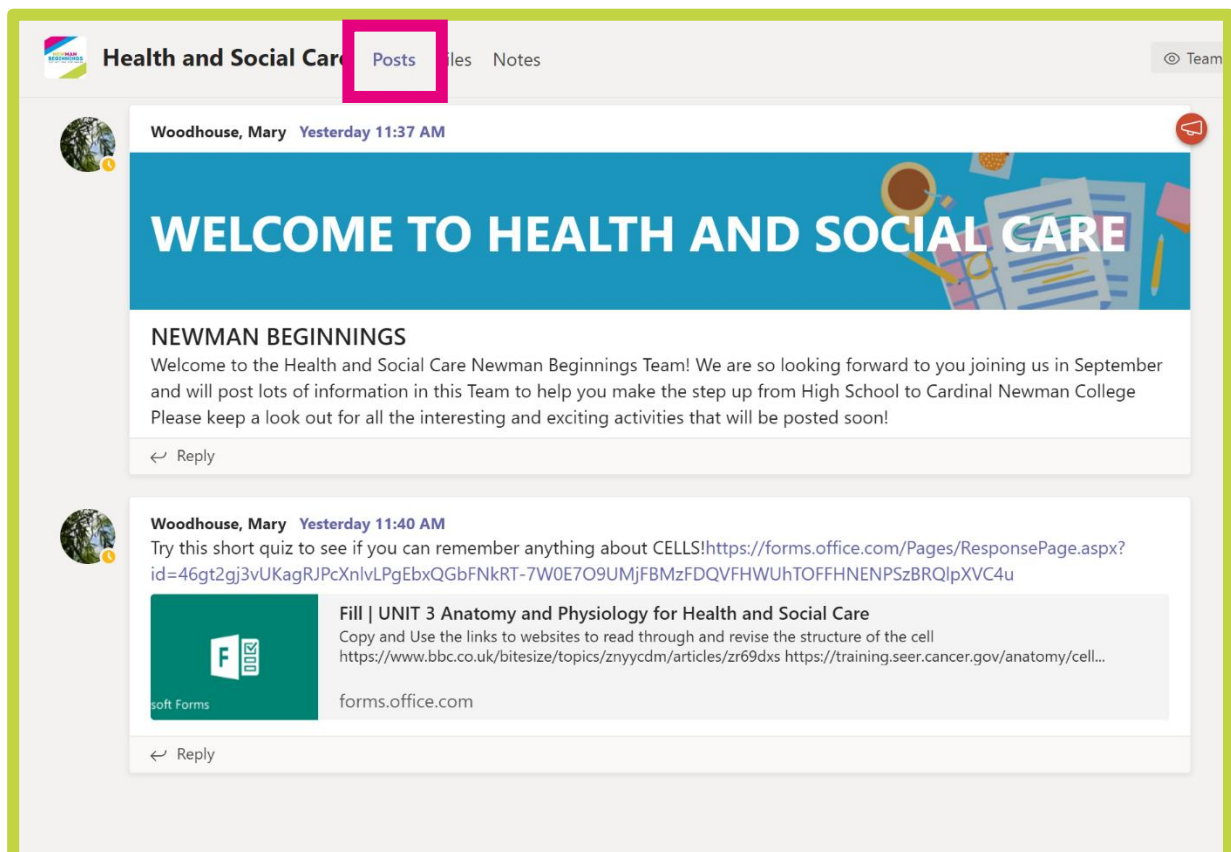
NEWMAN BEGINNINGS

Health and Social Care Posts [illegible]iles Notes

Team

Woodhouse, Mary Yesterday 11:37 AM

WELCOME TO HEALTH AND SOCIAL CARE

NEWMAN BEGINNINGS
Welcome to the Health and Social Care Newman Beginnings Team! We are so looking forward to you joining us in September and will post lots of information in this Team to help you make the step up from High School to Cardinal Newman College Please keep a look out for all the interesting and exciting activities that will be posted soon!

Reply

Woodhouse, Mary Yesterday 11:40 AM
Try this short quiz to see if you can remember anything about CELLS!https://forms.office.com/Pages/ResponsePage.aspx?id=46gt2gj3vUKagRJPcXnlvLPgEbxQGbFNkRT-7W0E7O9UMjFBMzFDQVFHWUhTOFFHNENPSzBRQlpXVC4u

soft Forms

Fill | UNIT 3 Anatomy and Physiology for Health and Social Care
Copy and Use the links to websites to read through and revise the structure of the cell https://www.bbc.co.uk/bitesize/topics/znyycdm/articles/zr69dxs https://training.seer.cancer.gov/anatomy/cell...
forms.office.com

Reply